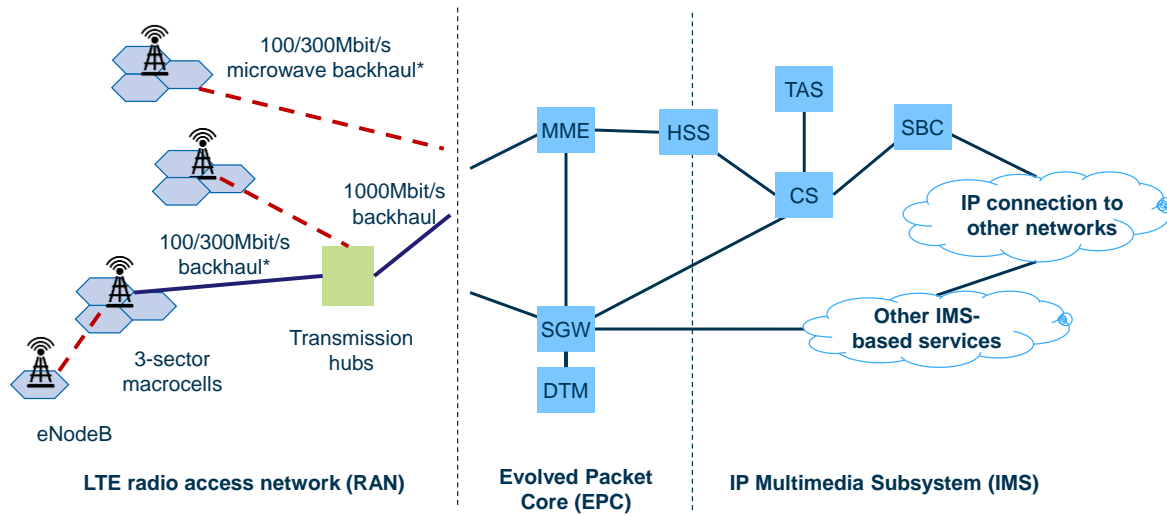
100/300Mbit/s microwave backhaul*

1000Mbit/s backhaul

100/300Mbit/s backhaul*

Transmission hubs

3-sector macrocells

eNodeB

MME

HSS

TAS

SBC

CS

SGW

DTM

IP connection to other networks

Other IMS-based services

LTE radio access network (RAN)

Evolved Packet Core (EPC)

IP Multimedia Subsystem (IMS)